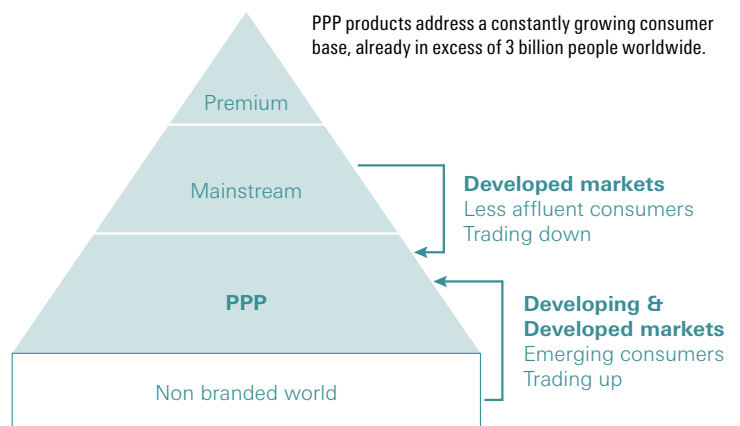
PPP products address a constantly growing consumer base, already in excess of 3 billion people worldwide.

Premium

Mainstream

PPP

Non branded world

**Developed markets**
Less affluent consumers
Trading down

**Developing & Developed markets**
Emerging consumers
Trading up